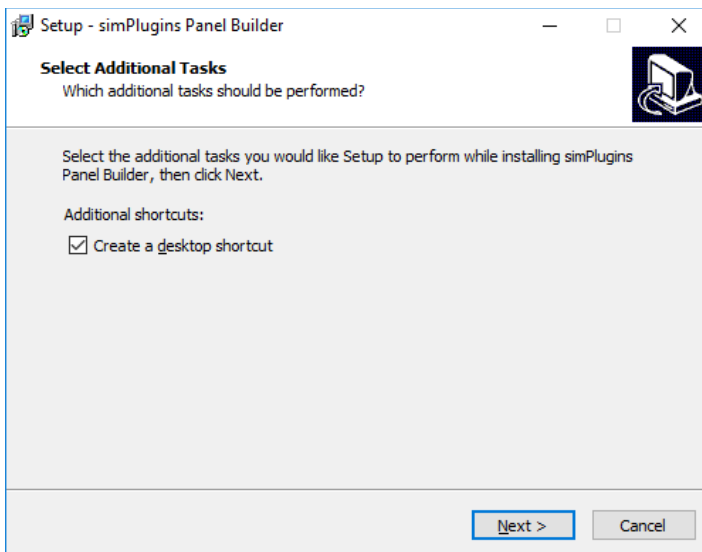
Setup - simPlugins Panel Builder

Select Additional Tasks
Which additional tasks should be performed?

Select the additional tasks you would like Setup to perform while installing simPlugins Panel Builder, then click Next.

Additional shortcuts:

☑ Create a desktop shortcut

Next >

Cancel